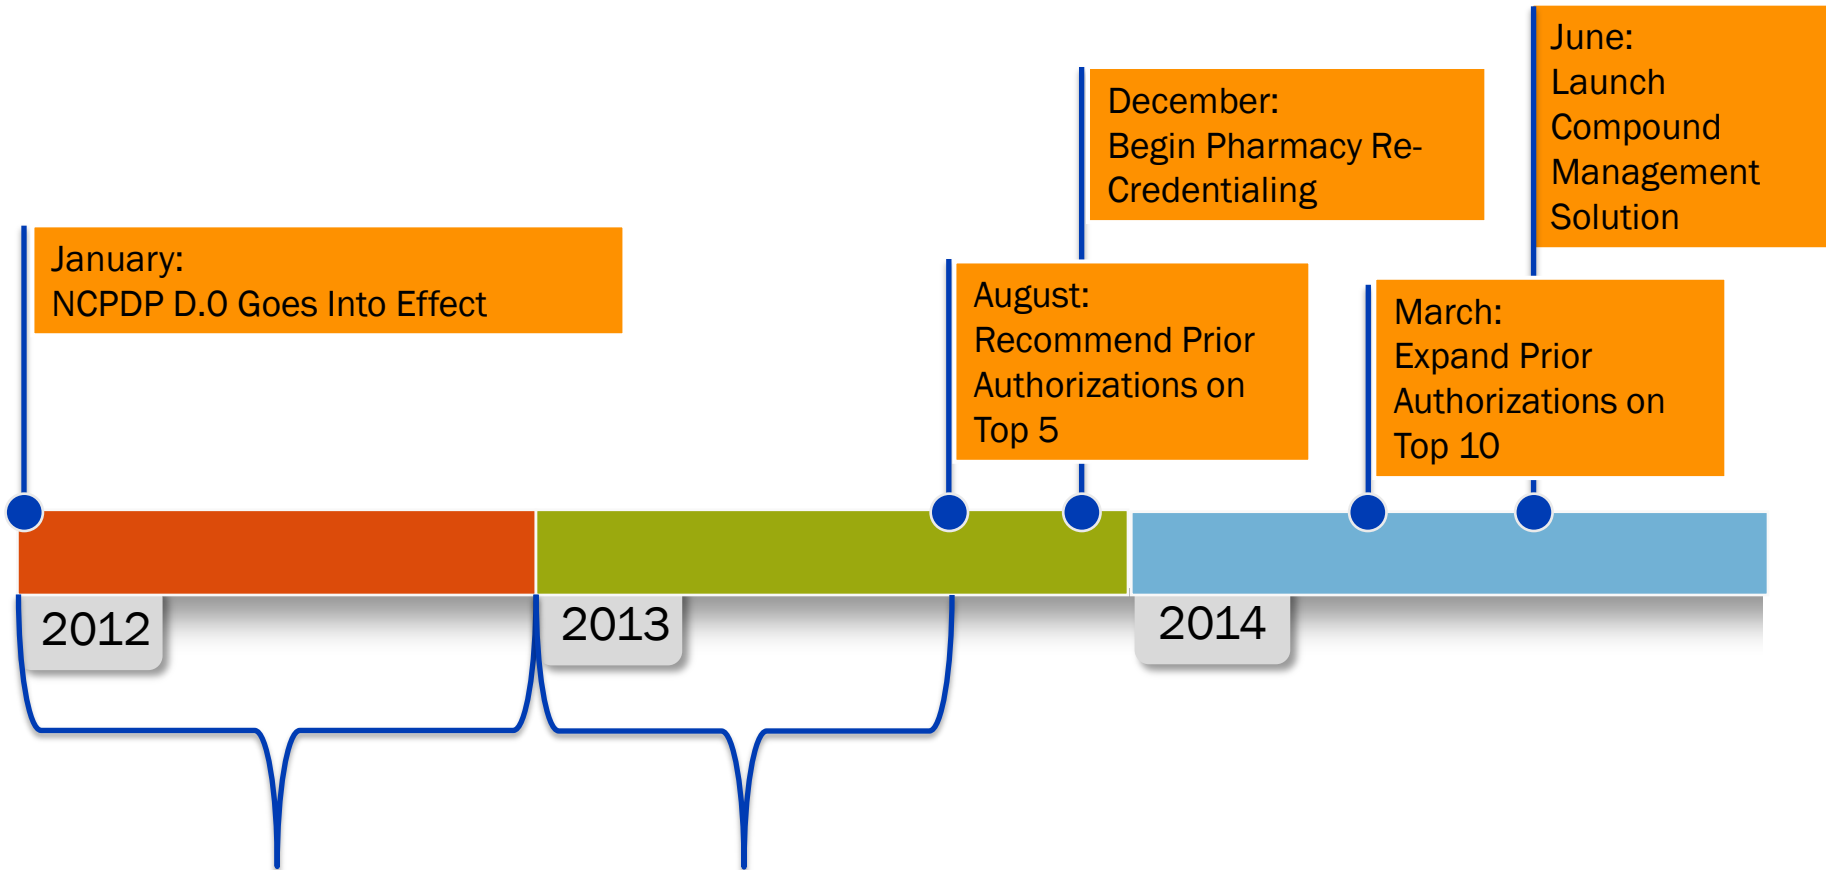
June:
Launch
Compound
Management
Solution

December:
Begin Pharmacy Re-Credentialing

January:
NCPDP D.0 Goes Into Effect

August:
Recommend Prior Authorizations on Top 5

March:
Expand Prior Authorizations on Top 10

2012

2013

2014